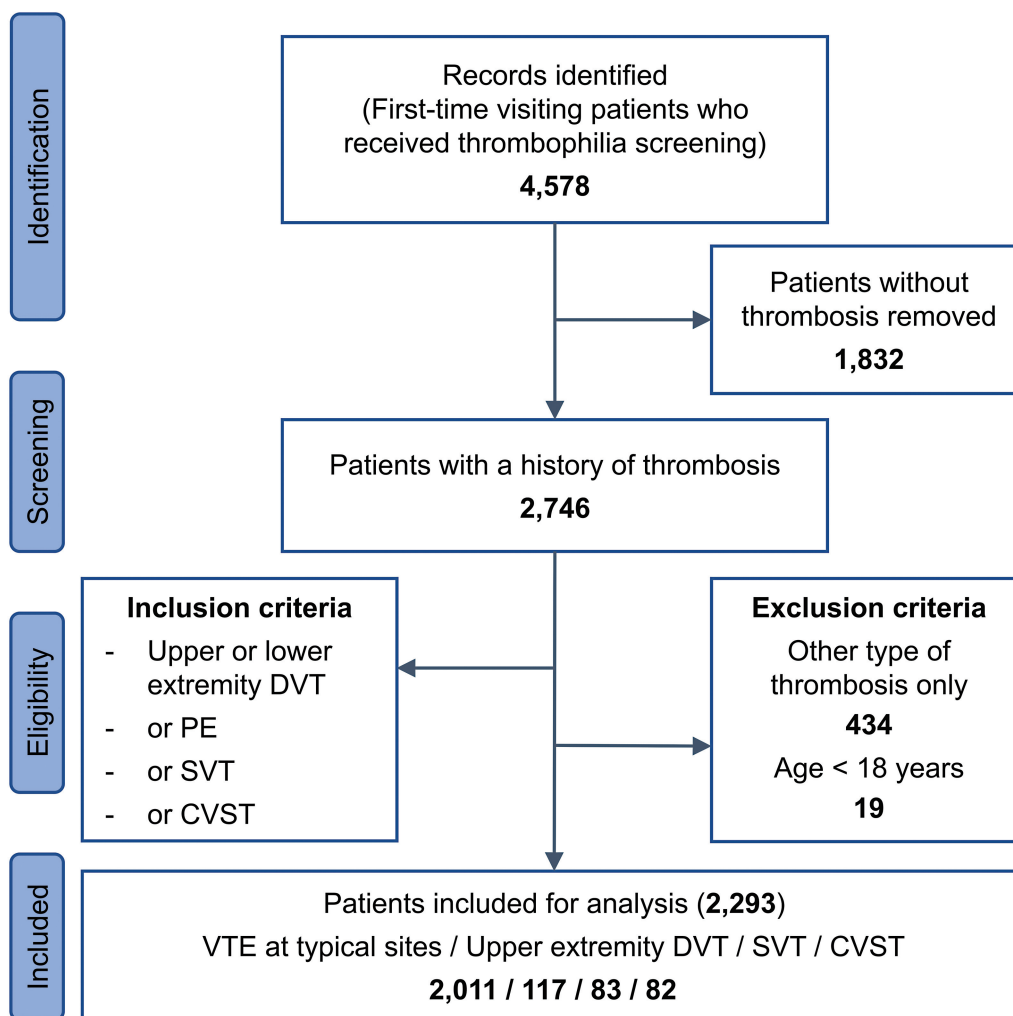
Identification

Records identified
(First-time visiting patients who received thrombophilia screening)
**4,578**

Patients without thrombosis removed
**1,832**

Screening

Patients with a history of thrombosis
**2,746**

Eligibility

**Inclusion criteria**
- Upper or lower extremity DVT
- or PE
- or SVT
- or CVST

**Exclusion criteria**
Other type of thrombosis only
**434**
Age < 18 years
**19**

Included

Patients included for analysis (**2,293**)
VTE at typical sites / Upper extremity DVT / SVT / CVST
**2,011 / 117 / 83 / 82**